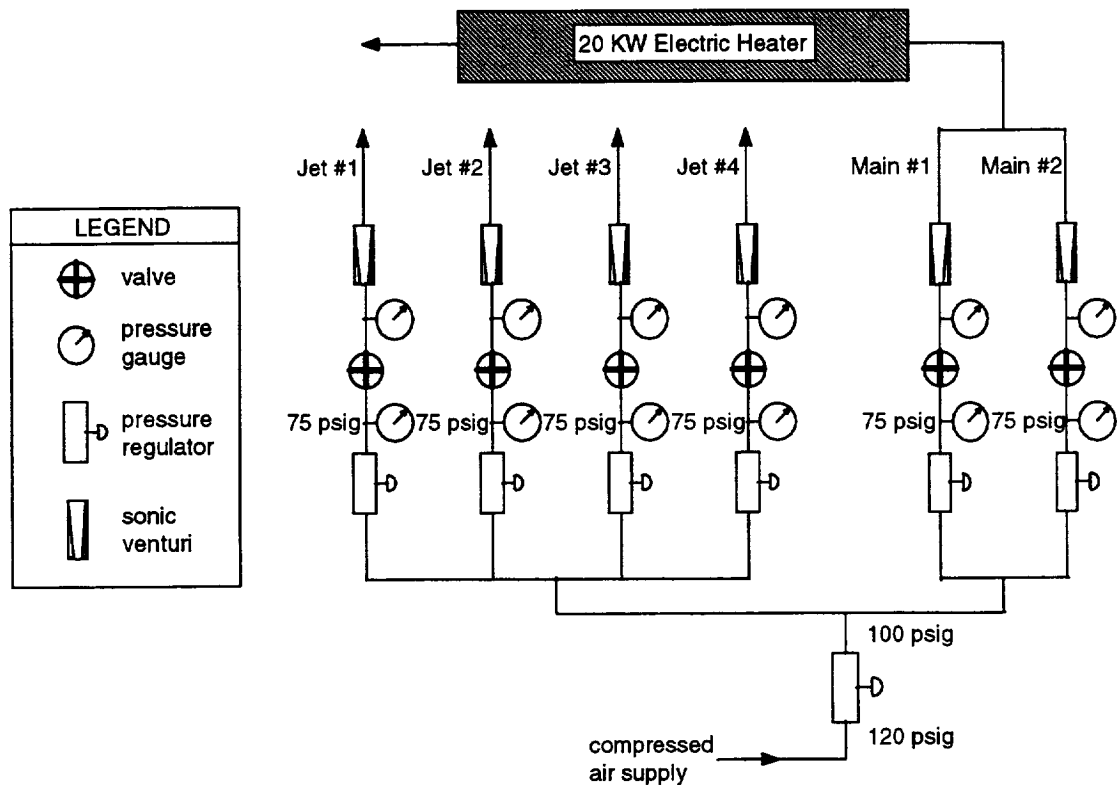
20 KW Electric Heater

Jet #1
Jet #2
Jet #3
Jet #4
Main #1
Main #2

LEGEND
valve
pressure gauge
pressure regulator
sonic venturi

75 psig
75 psig
75 psig
75 psig
75 psig
75 psig

100 psig
120 psig
compressed air supply